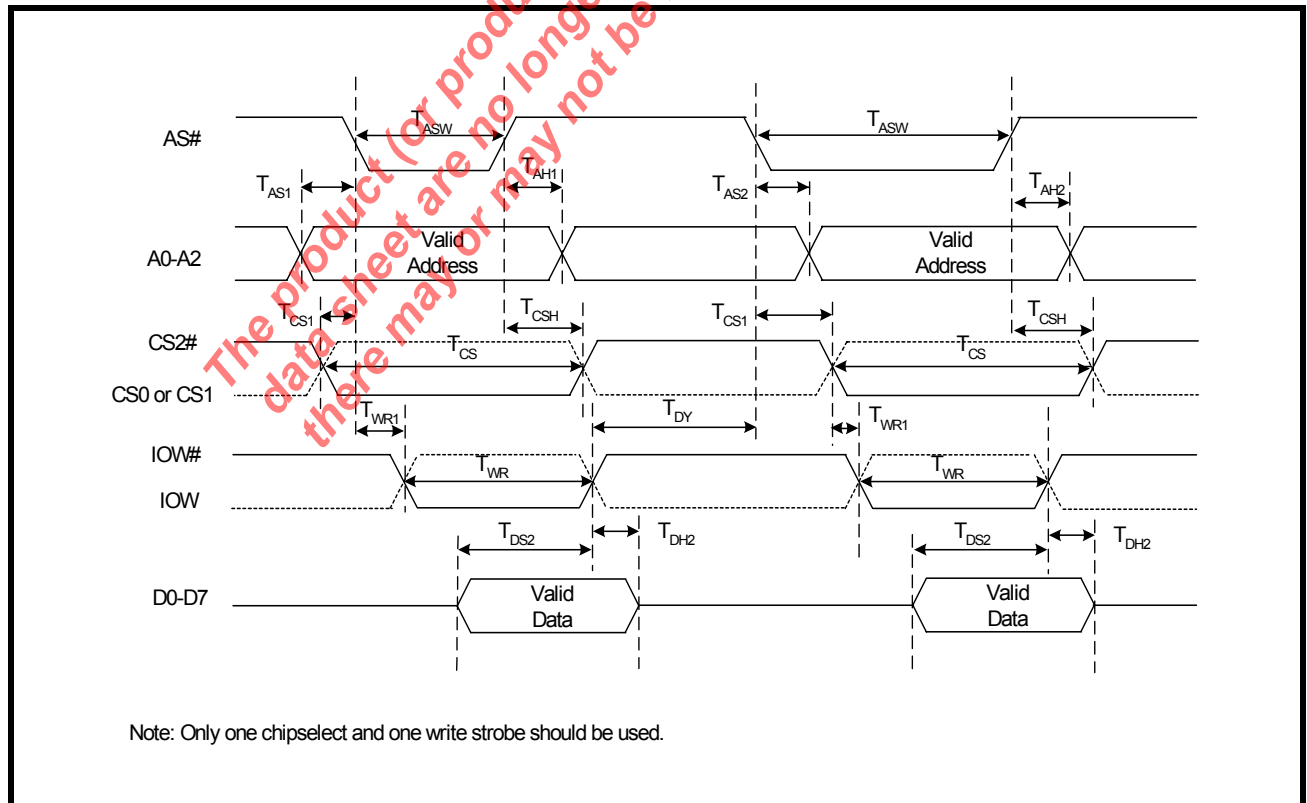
The product (or product
data sheet are no longer
there may or may not be

AS#
$T_{ASW}$
$T_{ASW}$
$T_{AS1}$
$T_{AH1}$
$T_{AS2}$
$T_{AH2}$
A0-A2
Valid Address
Valid Address
$T_{CS1}$
$T_{CSH}$
$T_{CS1}$
$T_{CSH}$
CS2#
$T_{CS}$
$T_{CS}$
CS0 or CS1
$T_{WR1}$
$T_{DY}$
$T_{WR1}$
IOW#
$T_{WR}$
$T_{WR}$
IOW
$T_{DS2}$
$T_{DH2}$
$T_{DS2}$
$T_{DH2}$
D0-D7
Valid Data
Valid Data

Note: Only one chipselect and one write strobe should be used.